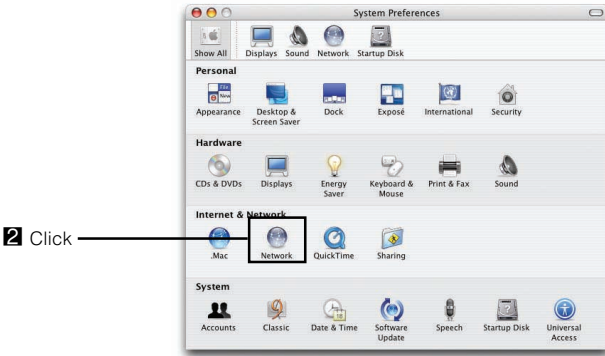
System Preferences

Show All Displays Sound Network Startup Disk

Personal

Appearance Desktop & Screen Saver Dock Exposé International Security

Hardware

CDs & DVDs Displays Energy Saver Keyboard & Mouse Print & Fax Sound

Internet & Network

.Mac Network QuickTime Sharing

System

Accounts Classic Date & Time Software Update Speech Startup Disk Universal Access

2 Click